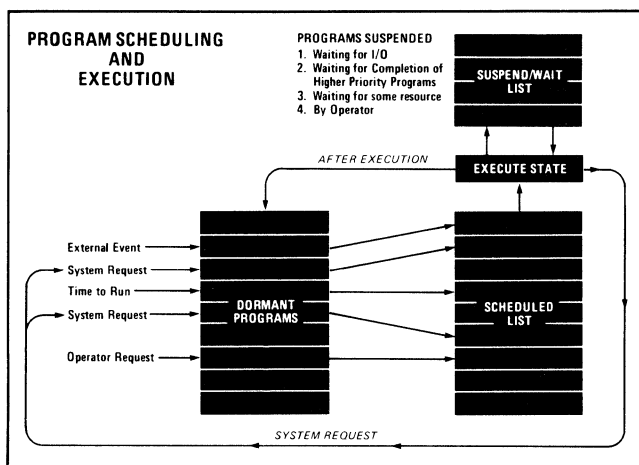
PROGRAM SCHEDULING AND EXECUTION

PROGRAMS SUSPENDED
1. Waiting for I/O
2. Waiting for Completion of Higher Priority Programs
3. Waiting for some resource
4. By Operator

SUSPEND/WAIT LIST

AFTER EXECUTION

EXECUTE STATE

External Event
System Request
Time to Run
System Request
Operator Request

DORMANT PROGRAMS

SCHEDULED LIST

SYSTEM REQUEST